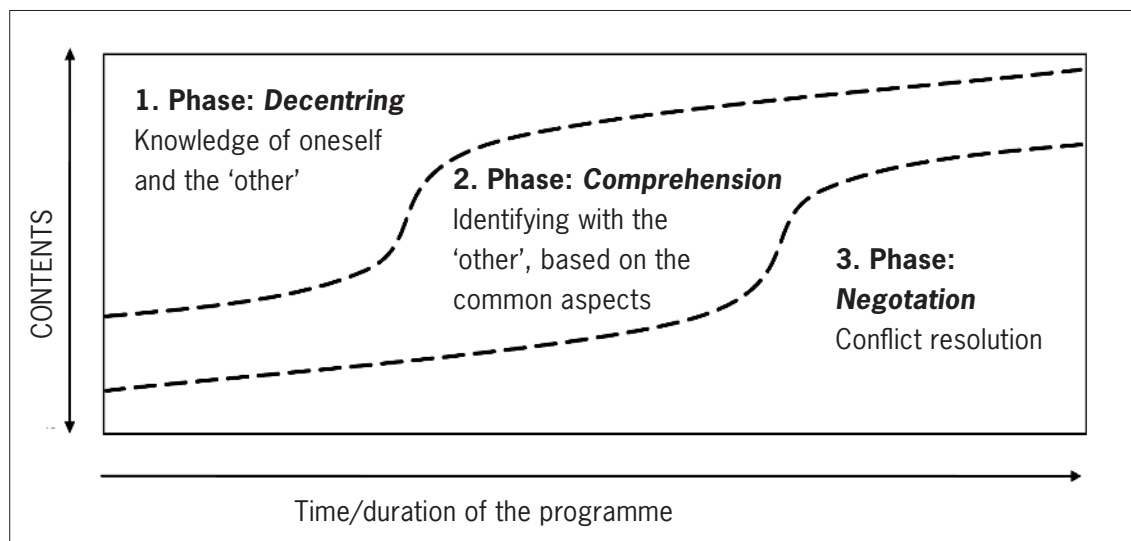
CONTENTS

1. Phase: ***Decentring***
Knowledge of oneself and the 'other'

2. Phase: ***Comprehension***
Identifying with the 'other', based on the common aspects

3. Phase: ***Negotation***
Conflict resolution

Time/duration of the programme